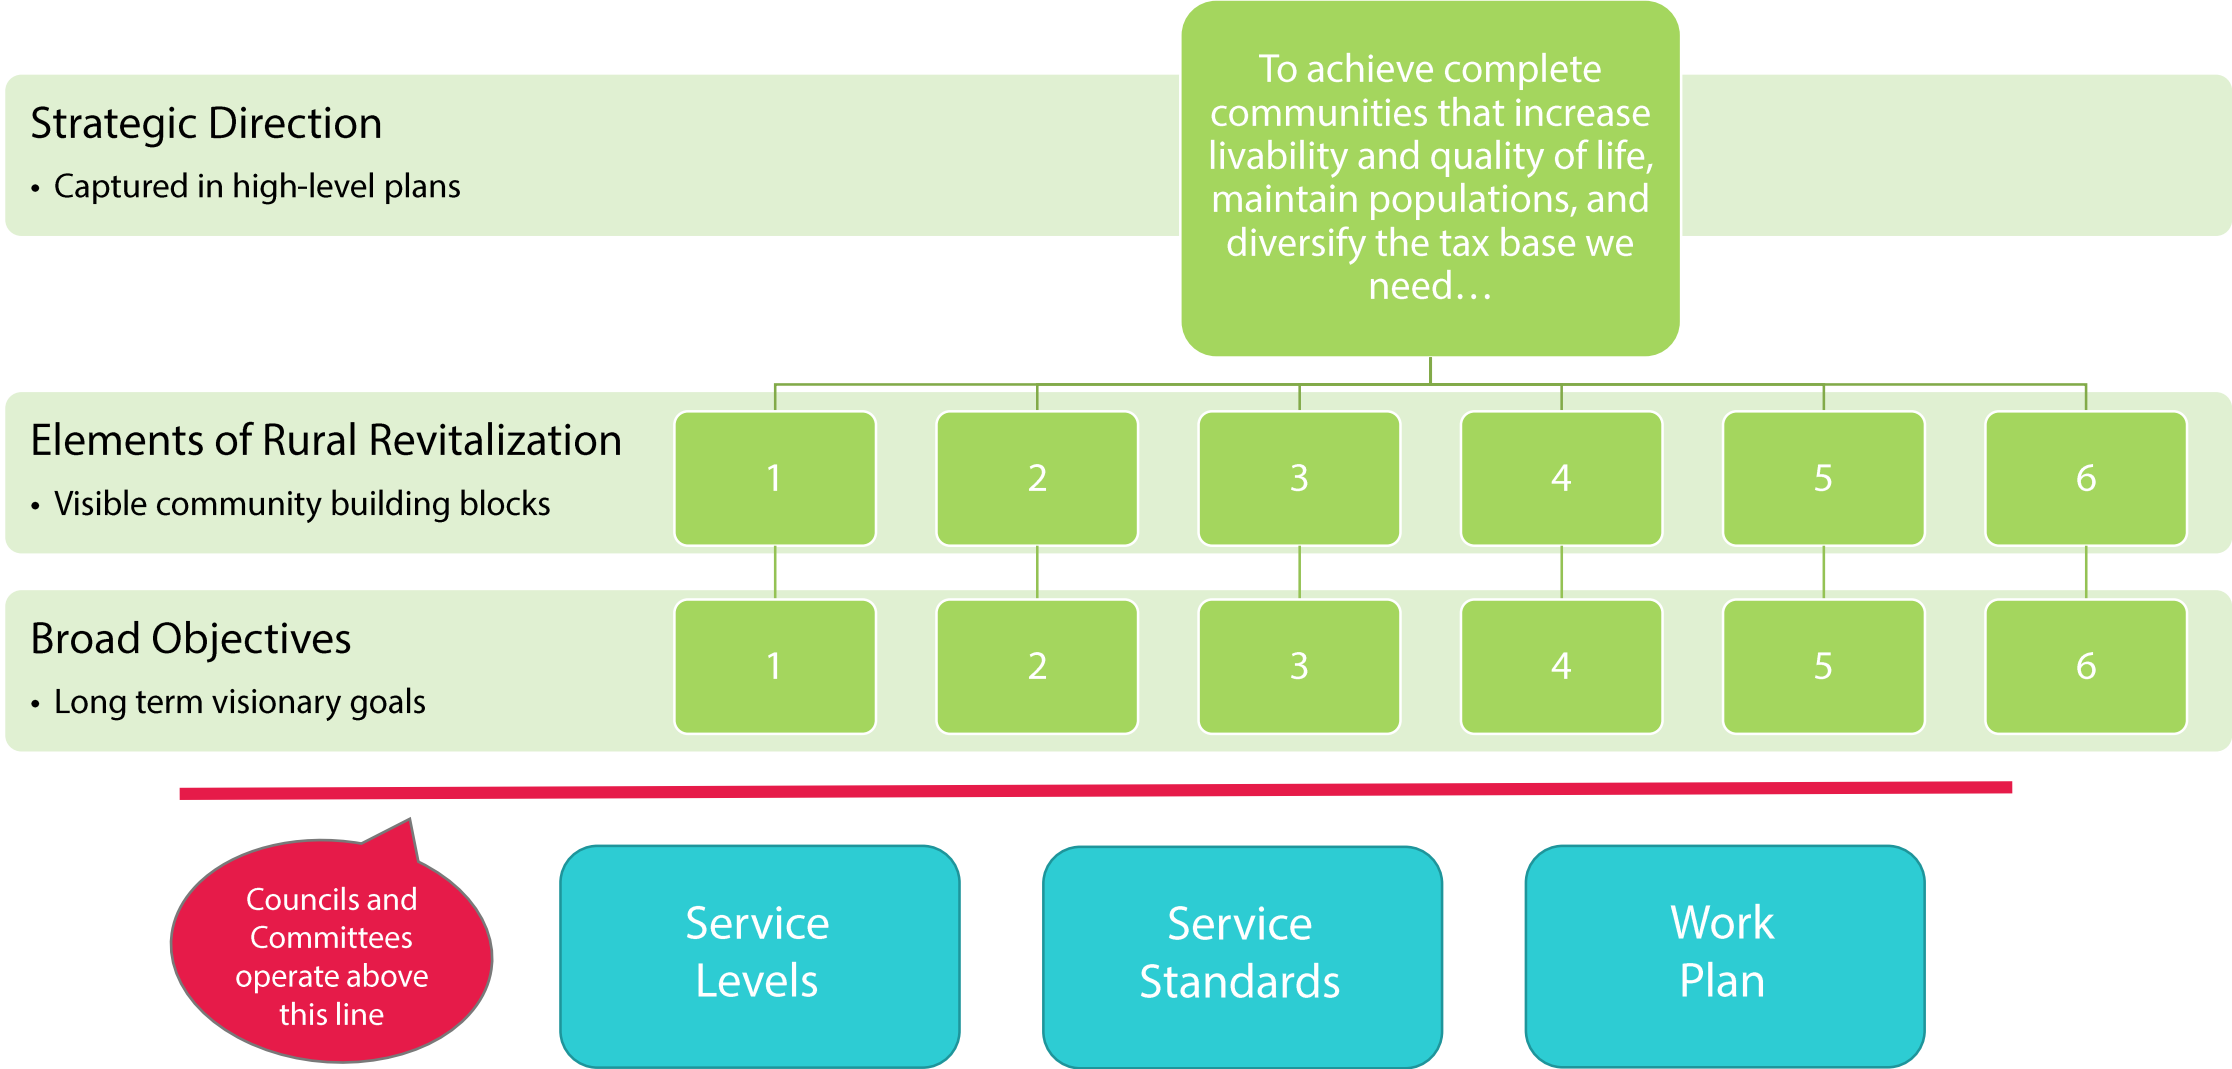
Strategic Direction
• Captured in high-level plans

To achieve complete communities that increase livability and quality of life, maintain populations, and diversify the tax base we need…

Elements of Rural Revitalization
• Visible community building blocks

1 2 3 4 5 6

Broad Objectives
• Long term visionary goals

1 2 3 4 5 6

Councils and Committees operate above this line

Service Levels

Service Standards

Work Plan